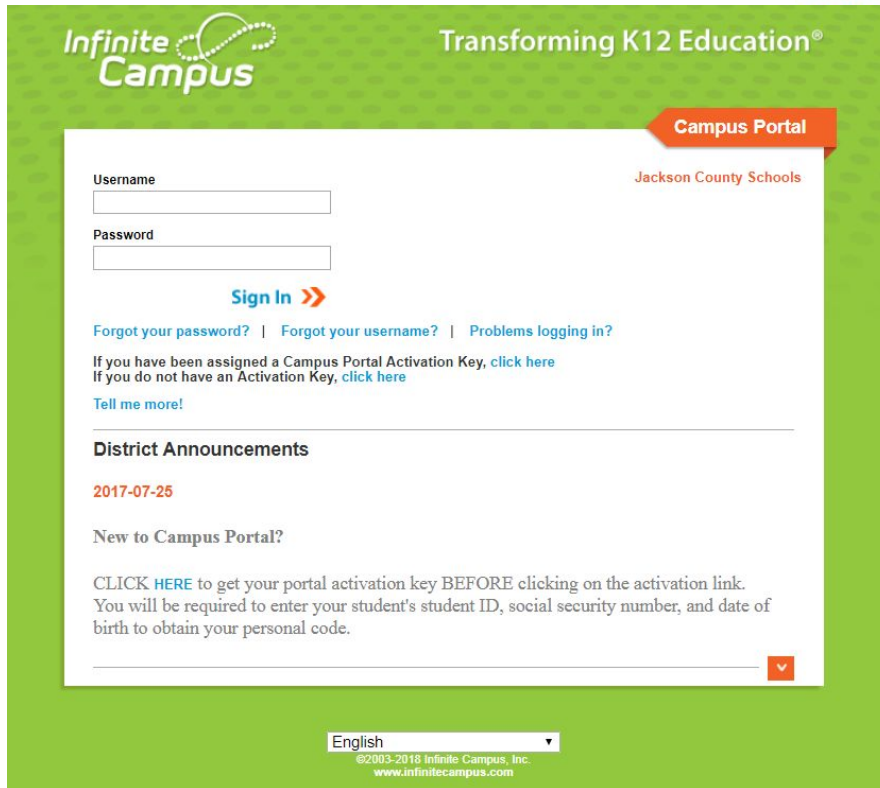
Infinite Campus

Transforming K12 Education®

Campus Portal

Jackson County Schools

Username

Password

Sign In

Forgot your password? | Forgot your username? | Problems logging in?

If you have been assigned a Campus Portal Activation Key, click here
If you do not have an Activation Key, click here

Tell me more!

District Announcements

2017-07-25

New to Campus Portal?

CLICK HERE to get your portal activation key BEFORE clicking on the activation link. You will be required to enter your student's student ID, social security number, and date of birth to obtain your personal code.

English

©2003-2018 Infinite Campus, Inc.
www.infinitecampus.com